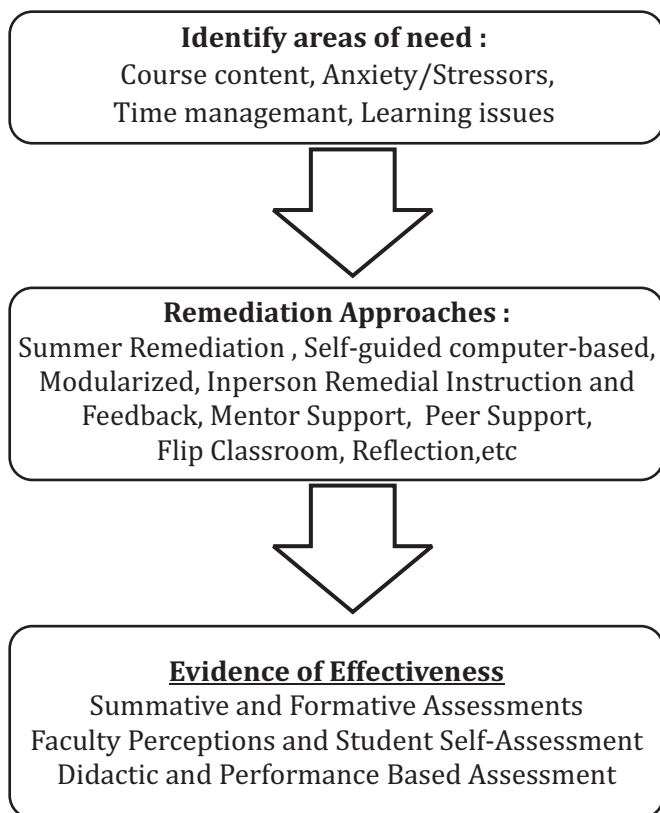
**Identify areas of need :**
Course content, Anxiety/Stressors, Time managemant, Learning issues

**Remediation Approaches :**
Summer Remediation , Self-guided computer-based, Modularized, Inperson Remedial Instruction and Feedback, Mentor Support, Peer Support, Flip Classroom, Reflection,etc

**Evidence of Effectiveness**
Summative and Formative Assessments
Faculty Perceptions and Student Self-Assessment
Didactic and Performance Based Assessment